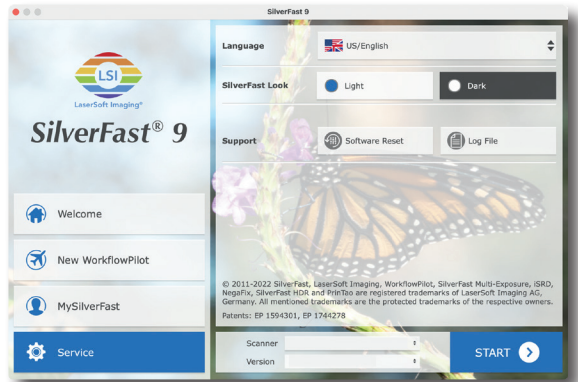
SilverFast 9

LSI
LaserSoft Imaging®

SilverFast® 9

Welcome

New WorkflowPilot

MySilverFast

Service

Language
US/English

SilverFast Look
Light
Dark

Support
Software Reset
Log File

© 2011-2022 SilverFast, LaserSoft Imaging, WorkflowPilot, SilverFast Multi-Exposure, iSRD, NegaFix, SilverFast HDR and PrinTao are registered trademarks of LaserSoft Imaging AG, Germany. All mentioned trademarks are the protected trademarks of the respective owners.

Patents: EP 1594301, EP 1744278

Scanner
Version

START